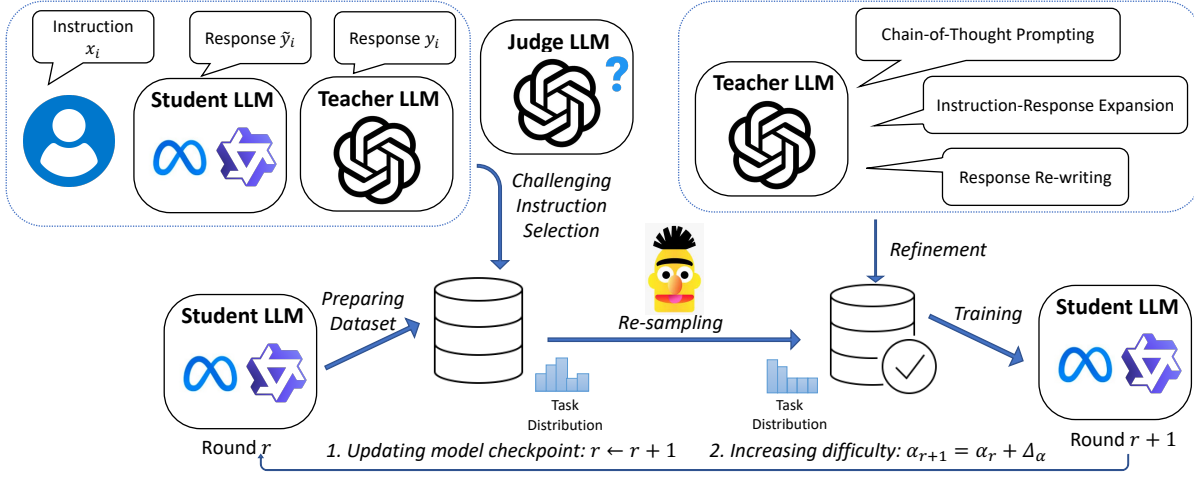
Instruction $x_i$

Response $\tilde{y}_i$

Response $y_i$

Student LLM

Teacher LLM

Judge LLM

?

Challenging Instruction Selection

Teacher LLM

Chain-of-Thought Prompting

Instruction-Response Expansion

Response Re-writing

Refinement

Student LLM

Preparing Dataset

Re-sampling

Training

Student LLM

Task Distribution

Task Distribution

Round $r$

1. Updating model checkpoint: $r \leftarrow r+1$

2. Increasing difficulty: $\alpha_{r+1} = \alpha_r + \Delta_\alpha$

Round $r+1$